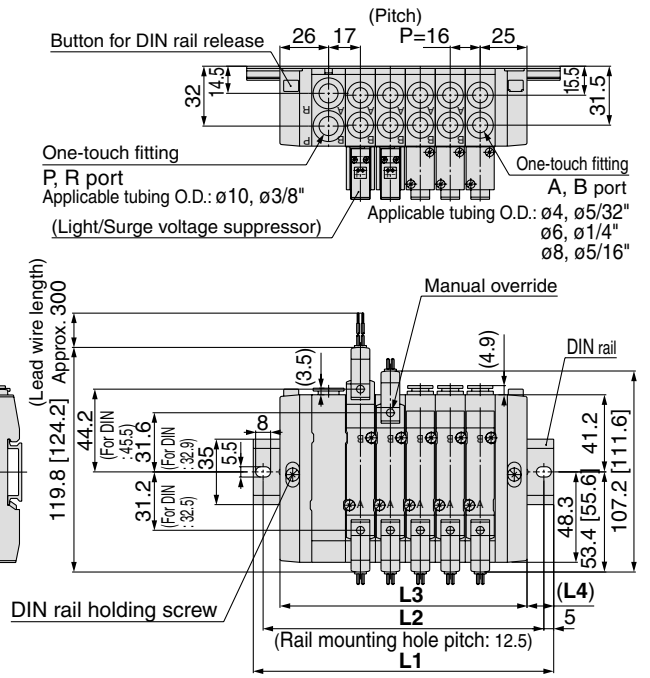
(Pitch)
Button for DIN rail release
26
17
P=16
25
32
14.5
15.5
31.5
One-touch fitting
P, R port
Applicable tubing O.D.: ø10, ø3/8"
One-touch fitting
A, B port
Applicable tubing O.D.: ø4, ø5/32"
ø6, ø1/4"
ø8, ø5/16"
(Light/Surge voltage suppressor)
(Lead wire length) Approx. 300
Manual override
DIN rail
(3.5)
(4.9)
119.8 [124.2]
44.2
(For DIN :45.5)
31.6
(For DIN :32.9)
35
5.5
8
31.2
(For DIN :32.5)
41.2
107.2 [111.6]
48.3
53.4 [55.6]
DIN rail holding screw
L3
(L4)
L2
5
(Rail mounting hole pitch: 12.5)
L1